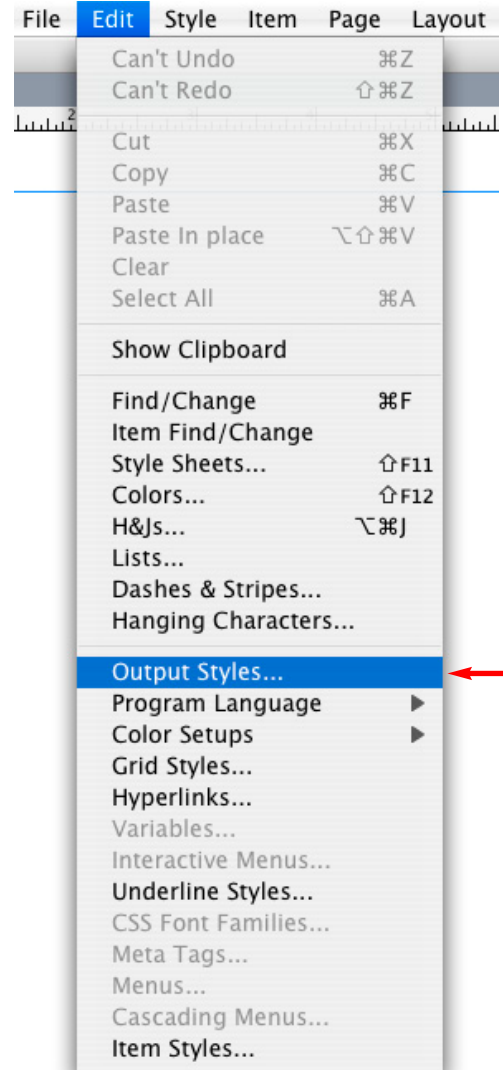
File Edit Style Item Page Layout

Can't Undo ⌘Z
Can't Redo ⇧⌘Z

Cut ⌘X
Copy ⌘C
Paste ⌘V
Paste In place ⌥⇧⌘V
Clear
Select All ⌘A

Show Clipboard

Find/Change ⌘F
Item Find/Change
Style Sheets... ⇧F11
Colors... ⇧F12
H&Js... ⌥⌘J
Lists...
Dashes & Stripes...
Hanging Characters...

Output Styles...
Program Language ▶
Color Setups ▶
Grid Styles...
Hyperlinks...
Variables...
Interactive Menus...
Underline Styles...
CSS Font Families...
Meta Tags...
Menus...
Cascading Menus...
Item Styles...